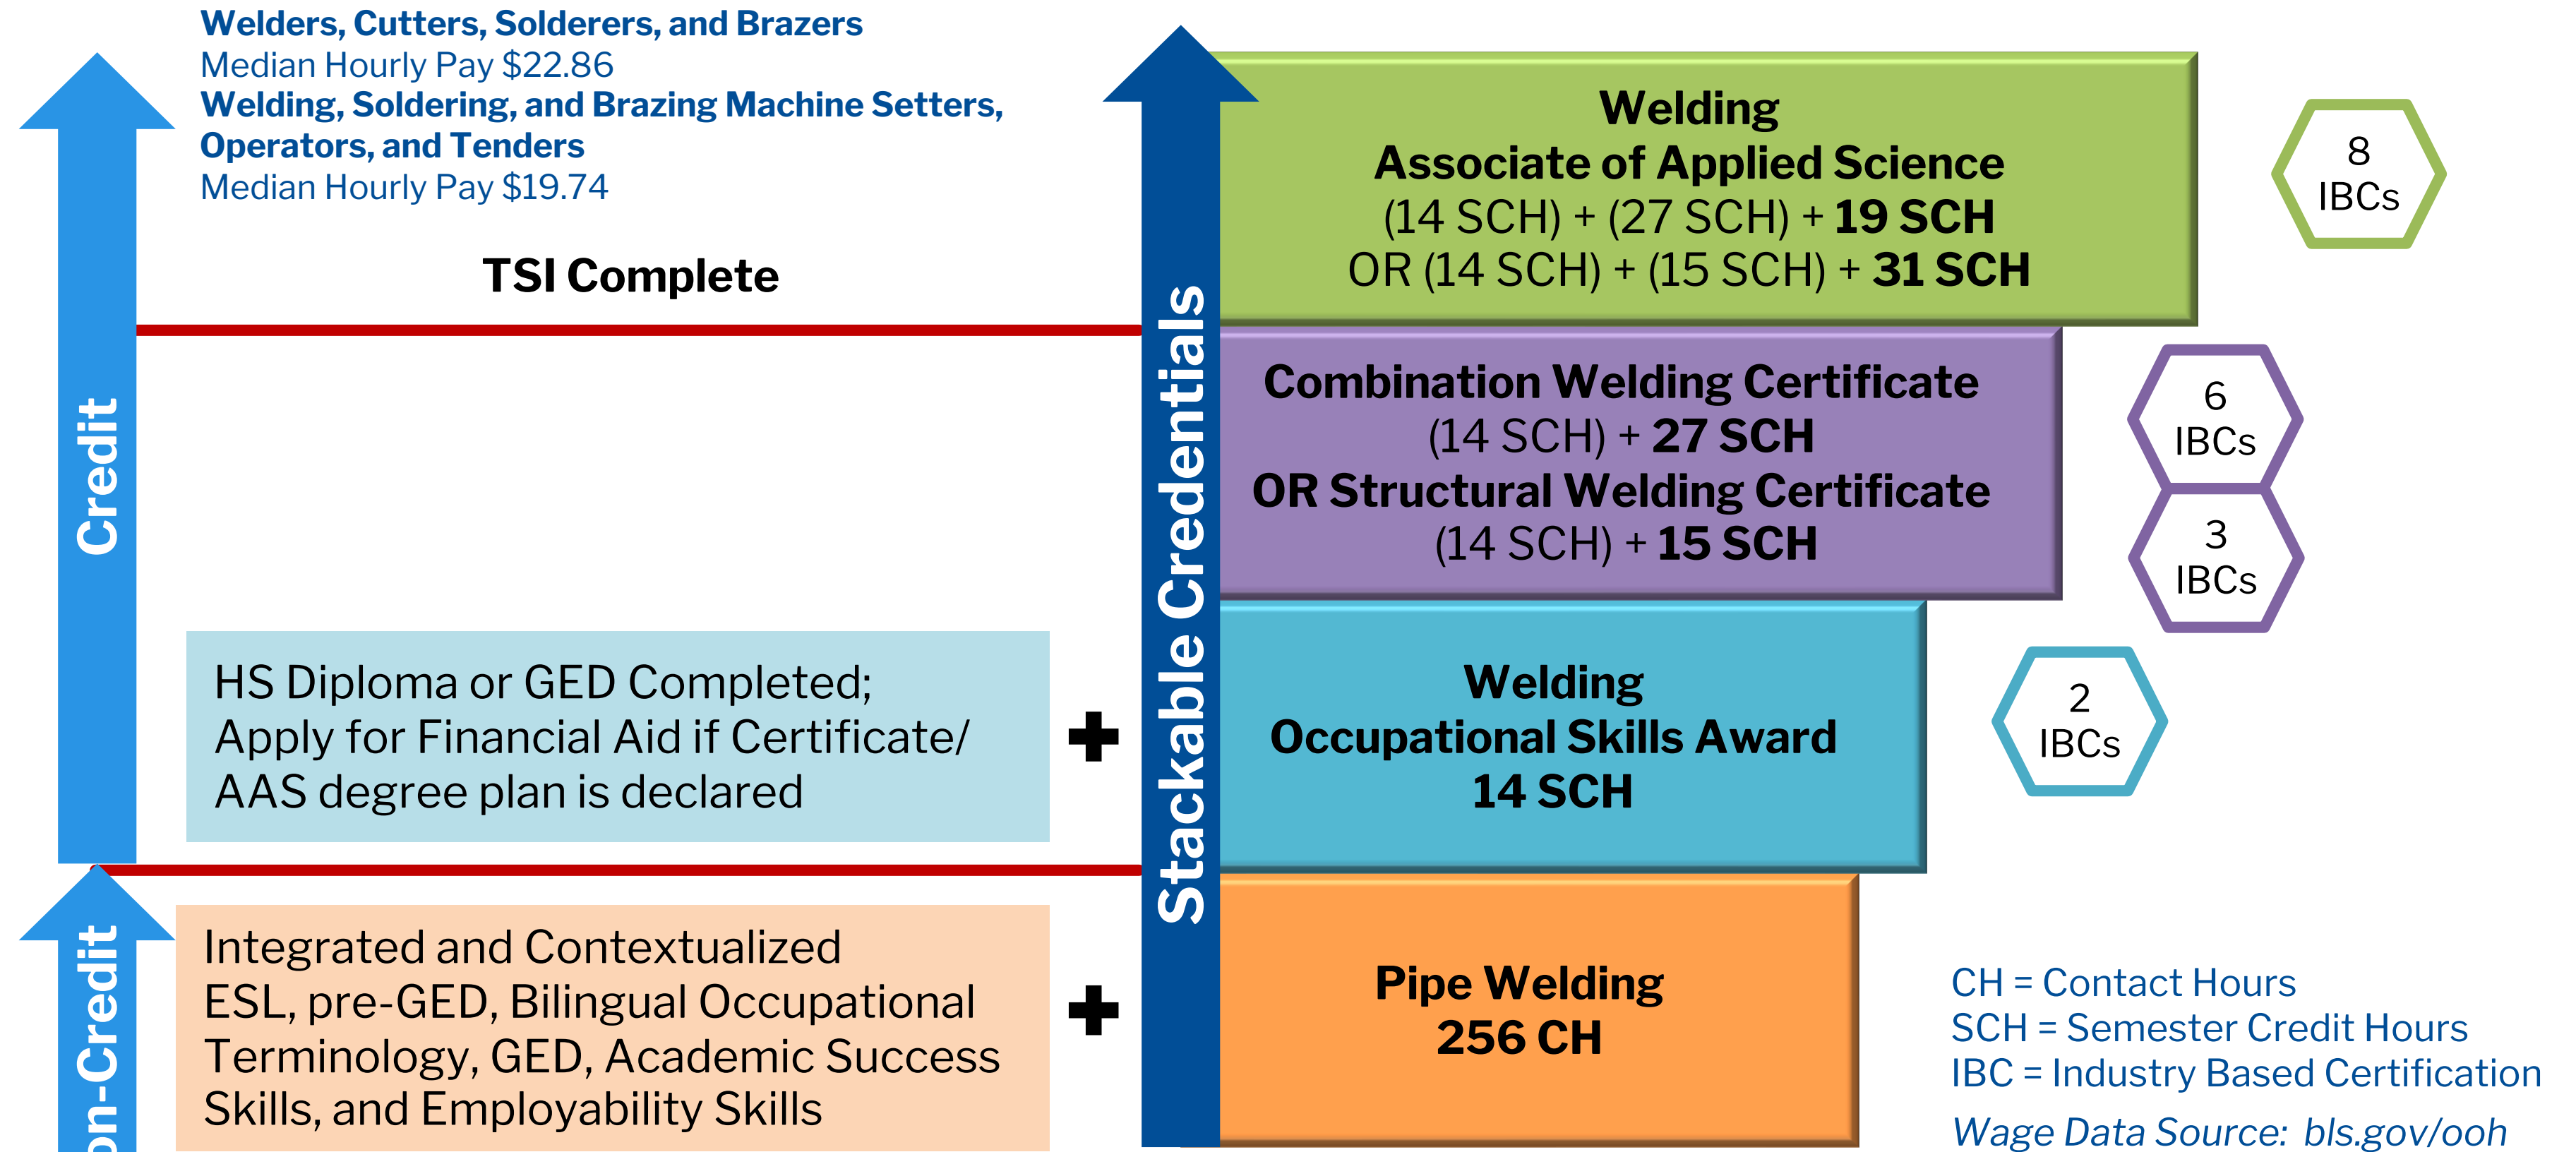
Welders, Cutters, Solderers, and Brazers
Median Hourly Pay $22.86
Welding, Soldering, and Brazing Machine Setters, Operators, and Tenders
Median Hourly Pay $19.74

TSI Complete

Credit

HS Diploma or GED Completed; Apply for Financial Aid if Certificate/ AAS degree plan is declared

on-Credit

Integrated and Contextualized ESL, pre-GED, Bilingual Occupational Terminology, GED, Academic Success Skills, and Employability Skills

Stackable Credentials

Welding
Associate of Applied Science
(14 SCH) + (27 SCH) + 19 SCH
OR (14 SCH) + (15 SCH) + 31 SCH

8 IBCs

Combination Welding Certificate
(14 SCH) + 27 SCH
OR Structural Welding Certificate
(14 SCH) + 15 SCH

6 IBCs

3 IBCs

Welding
Occupational Skills Award
14 SCH

2 IBCs

Pipe Welding
256 CH

CH = Contact Hours
SCH = Semester Credit Hours
IBC = Industry Based Certification
Wage Data Source: bls.gov/ooh